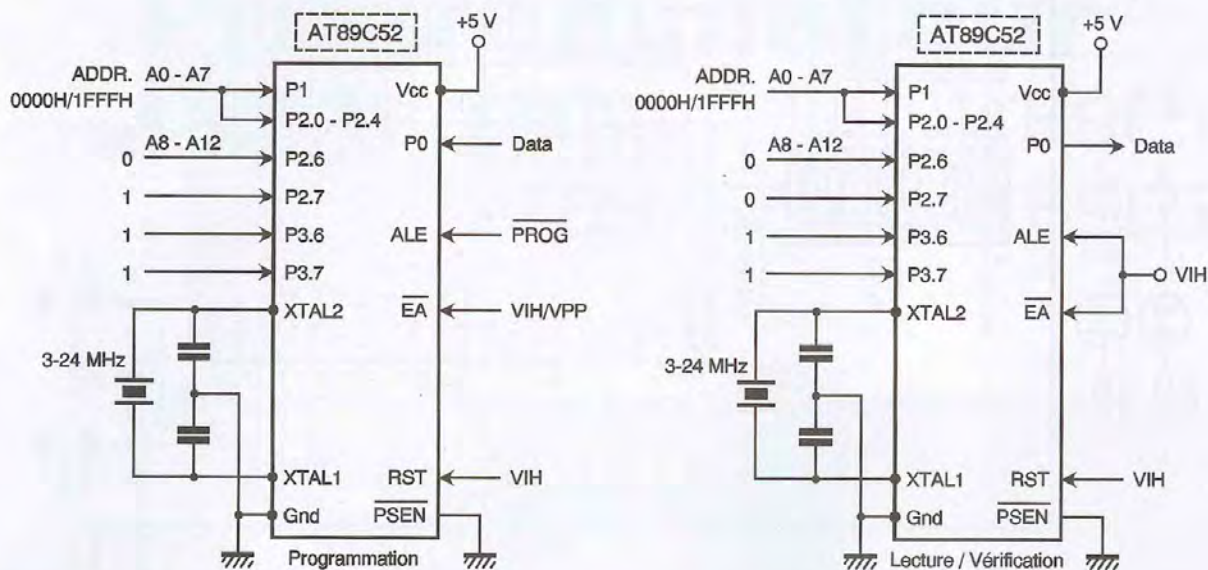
AT89C52
+5 V
ADDR. A0 - A7
0000H/1FFFH
P1
Vcc
P2.0 - P2.4
A8 - A12
0
P2.6
P0
Data
1
P2.7
1
P3.6
ALE
$\overline{PROG}$
1
P3.7
XTAL2
$\overline{EA}$
VIH/VPP
3-24 MHz
XTAL1
RST
VIH
Gnd
$\overline{PSEN}$
Programmation

AT89C52
+5 V
ADDR. A0 - A7
0000H/1FFFH
P1
Vcc
P2.0 - P2.4
A8 - A12
0
P2.6
P0
Data
0
P2.7
1
P3.6
ALE
1
P3.7
VIH
XTAL2
$\overline{EA}$
3-24 MHz
XTAL1
RST
VIH
Gnd
$\overline{PSEN}$
Lecture / Vérification